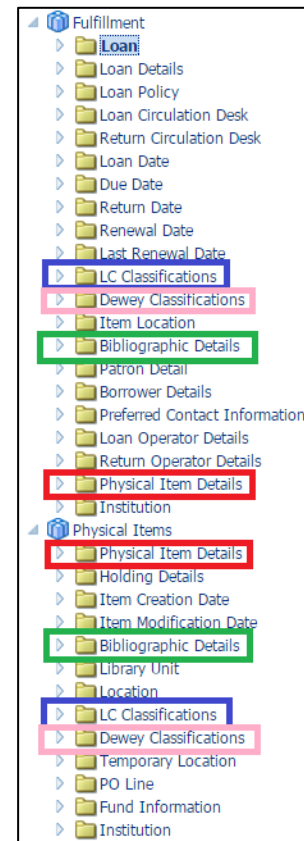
Fulfillment
Loan
Loan Details
Loan Policy
Loan Circulation Desk
Return Circulation Desk
Loan Date
Due Date
Return Date
Renewal Date
Last Renewal Date
LC Classifications
Dewey Classifications
Item Location
Bibliographic Details
Patron Detail
Borrower Details
Preferred Contact Information
Loan Operator Details
Return Operator Details
Physical Item Details
Institution
Physical Items
Physical Item Details
Holding Details
Item Creation Date
Item Modification Date
Bibliographic Details
Library Unit
Location
LC Classifications
Dewey Classifications
Temporary Location
PO Line
Fund Information
Institution